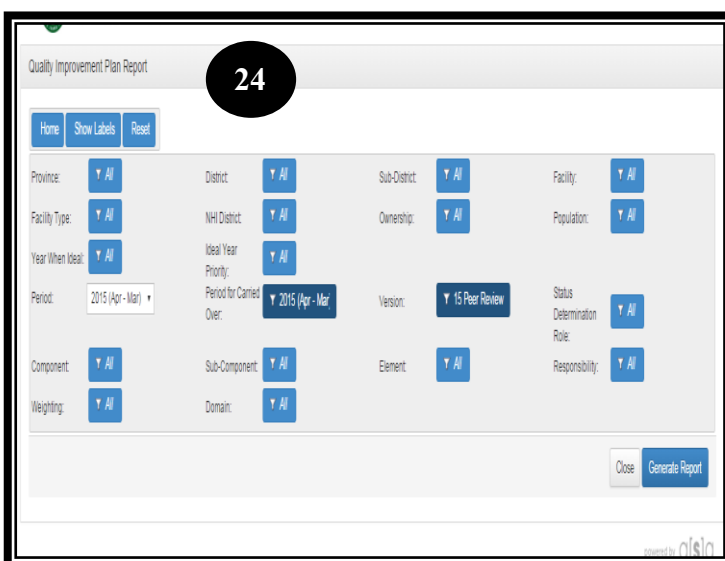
Quality Improvement Plan Report

24

Home Show Labels Reset

Province: All
District: All
Sub-District: All
Facility: All

Facility Type: All
NHI District: All
Ownership: All
Population: All

Year When Ideal: All
Ideal Year Priority: All

Period: 2015 (Apr - Mar)
Period for Carried Over: 2015 (Apr - Mar
Version: 15 Peer Review
Status Determination Role: All

Component: All
Sub-Component: All
Element: All
Responsibility: All

Weighting: All
Domain: All

Close Generate Report

powered by